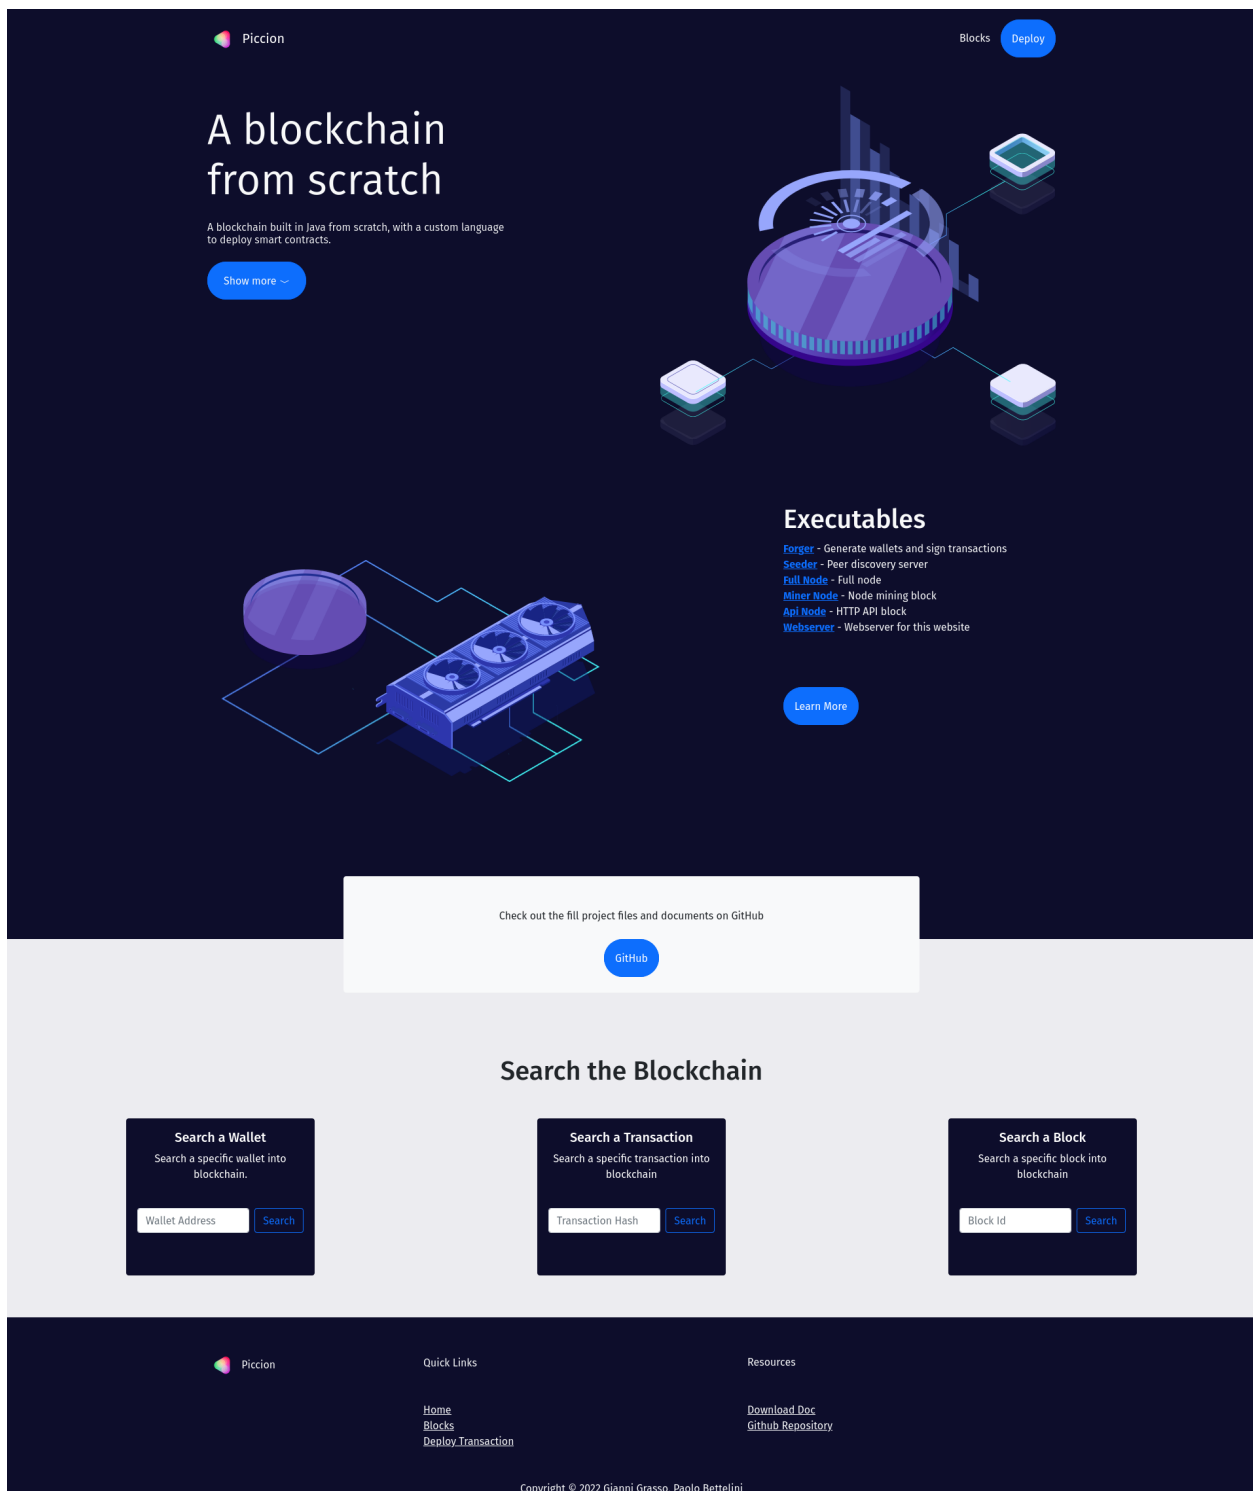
Piccion

Blocks Deploy

A blockchain from scratch

A blockchain built in Java from scratch, with a custom language to deploy smart contracts.

Show more

Executables

Forger - Generate wallets and sign transactions
Seeder - Peer discovery server
Full Node - Full node
Miner Node - Node mining block
Api Node - HTTP API block
Webserver - Webserver for this website

Learn More

Check out the fill project files and documents on GitHub

GitHub

Search the Blockchain

Search a Wallet
Search a specific wallet into blockchain.
Wallet Address Search

Search a Transaction
Search a specific transaction into blockchain
Transaction Hash Search

Search a Block
Search a specific block into blockchain
Block Id Search

Piccion

Quick Links
Home
Blocks
Deploy Transaction

Resources
Download Doc
Github Repository

Copyright © 2022 Gianni Grasso, Paolo Bettelini